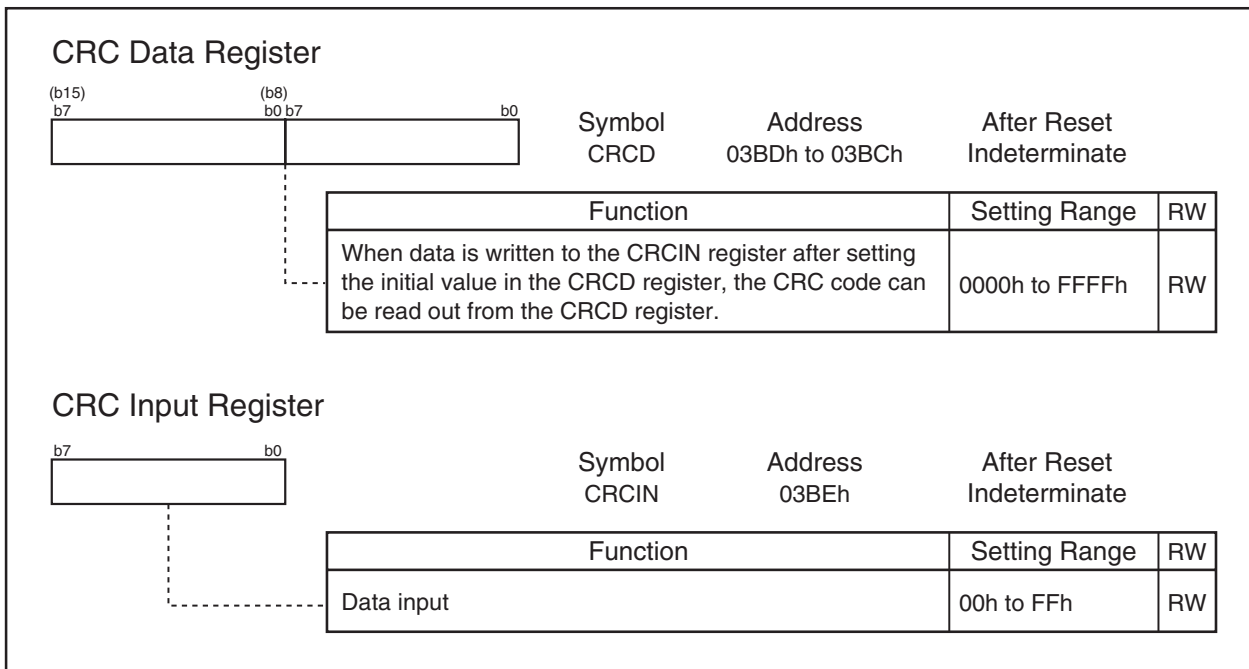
CRC Data Register

(b15)
b7

(b8)
b0 b7

b0

Symbol
CRCD

Address
03BDh to 03BCh

After Reset
Indeterminate

| Function | Setting Range | RW |
|---|---|---|
| When data is written to the CRCIN register after setting the initial value in the CRCD register, the CRC code can be read out from the CRCD register. | 0000h to FFFFh | RW |

CRC Input Register

b7

b0

Symbol
CRCIN

Address
03BEh

After Reset
Indeterminate

| Function | Setting Range | RW |
|---|---|---|
| Data input | 00h to FFh | RW |